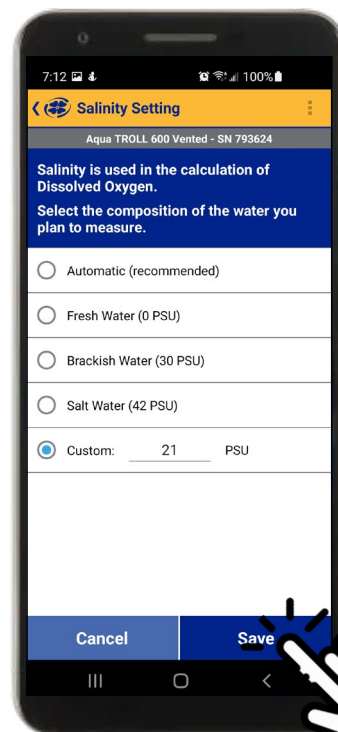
7:12

100%

Salinity Setting

Aqua TROLL 600 Vented - SN 793624

Salinity is used in the calculation of Dissolved Oxygen.

Select the composition of the water you plan to measure.

Automatic (recommended)

Fresh Water (0 PSU)

Brackish Water (30 PSU)

Salt Water (42 PSU)

Custom: 21 PSU

Cancel

Save